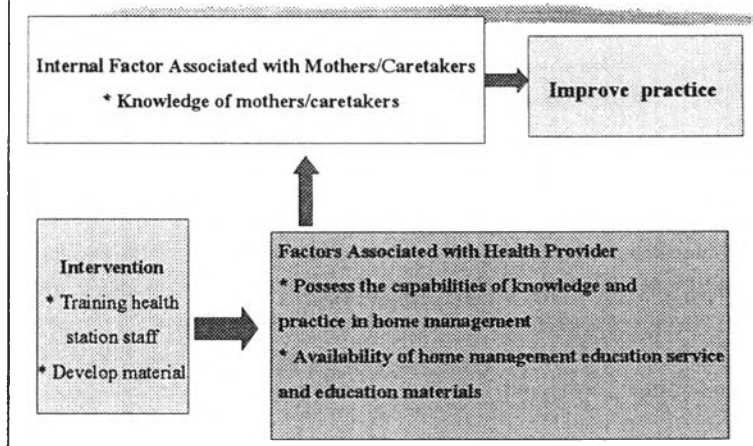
Internal Factor Associated with Mothers/Caretakers
* Knowledge of mothers/caretakers

Improve practice

Intervention
* Training health station staff
* Develop material

Factors Associated with Health Provider
* Possess the capabilities of knowledge and practice in home management
* Availability of home management education service and education materials